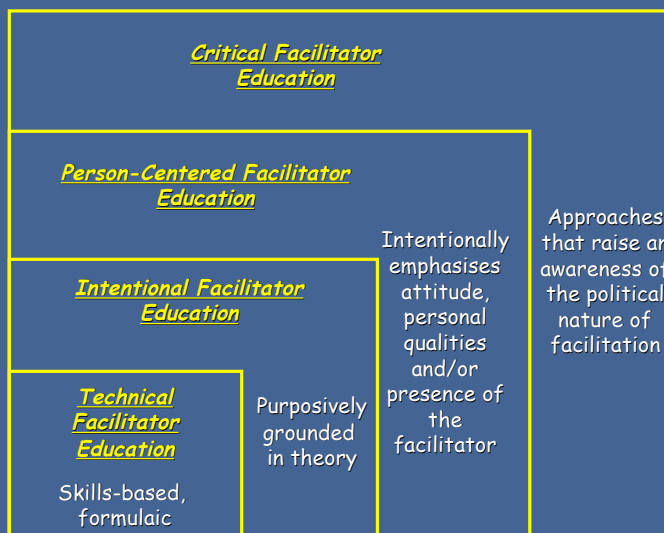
Critical Facilitator Education

Person-Centered Facilitator Education

Intentional Facilitator Education

Technical Facilitator Education

Skills-based, formulaic

Purposively grounded in theory

Intentionally emphasises attitude, personal qualities and/or presence of the facilitator

Approaches that raise ar awareness of the political nature of facilitation